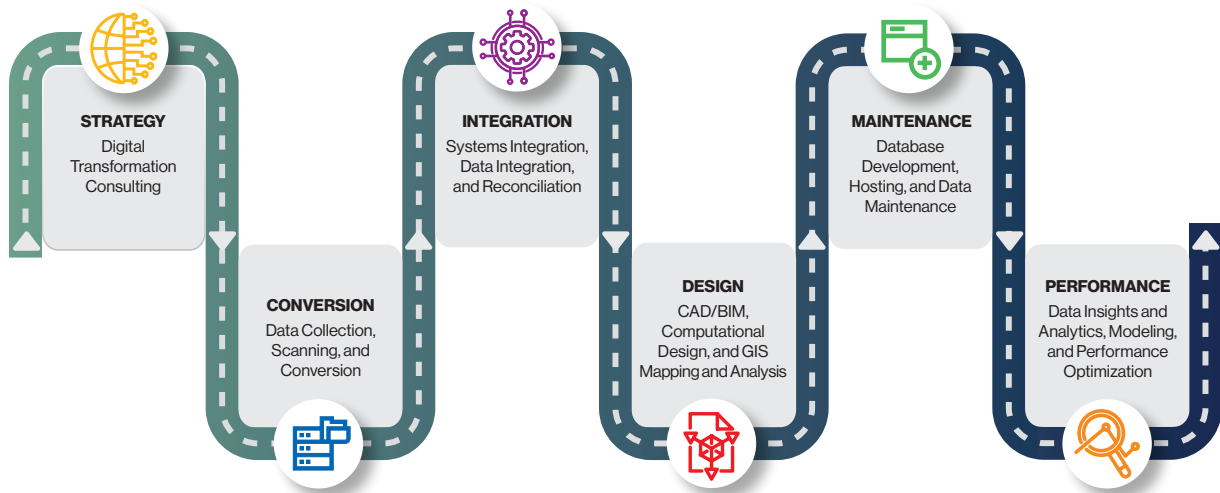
STRATEGY
Digital Transformation Consulting

CONVERSION
Data Collection, Scanning, and Conversion

INTEGRATION
Systems Integration, Data Integration, and Reconciliation

DESIGN
CAD/BIM, Computational Design, and GIS Mapping and Analysis

MAINTENANCE
Database Development, Hosting, and Data Maintenance

PERFORMANCE
Data Insights and Analytics, Modeling, and Performance Optimization